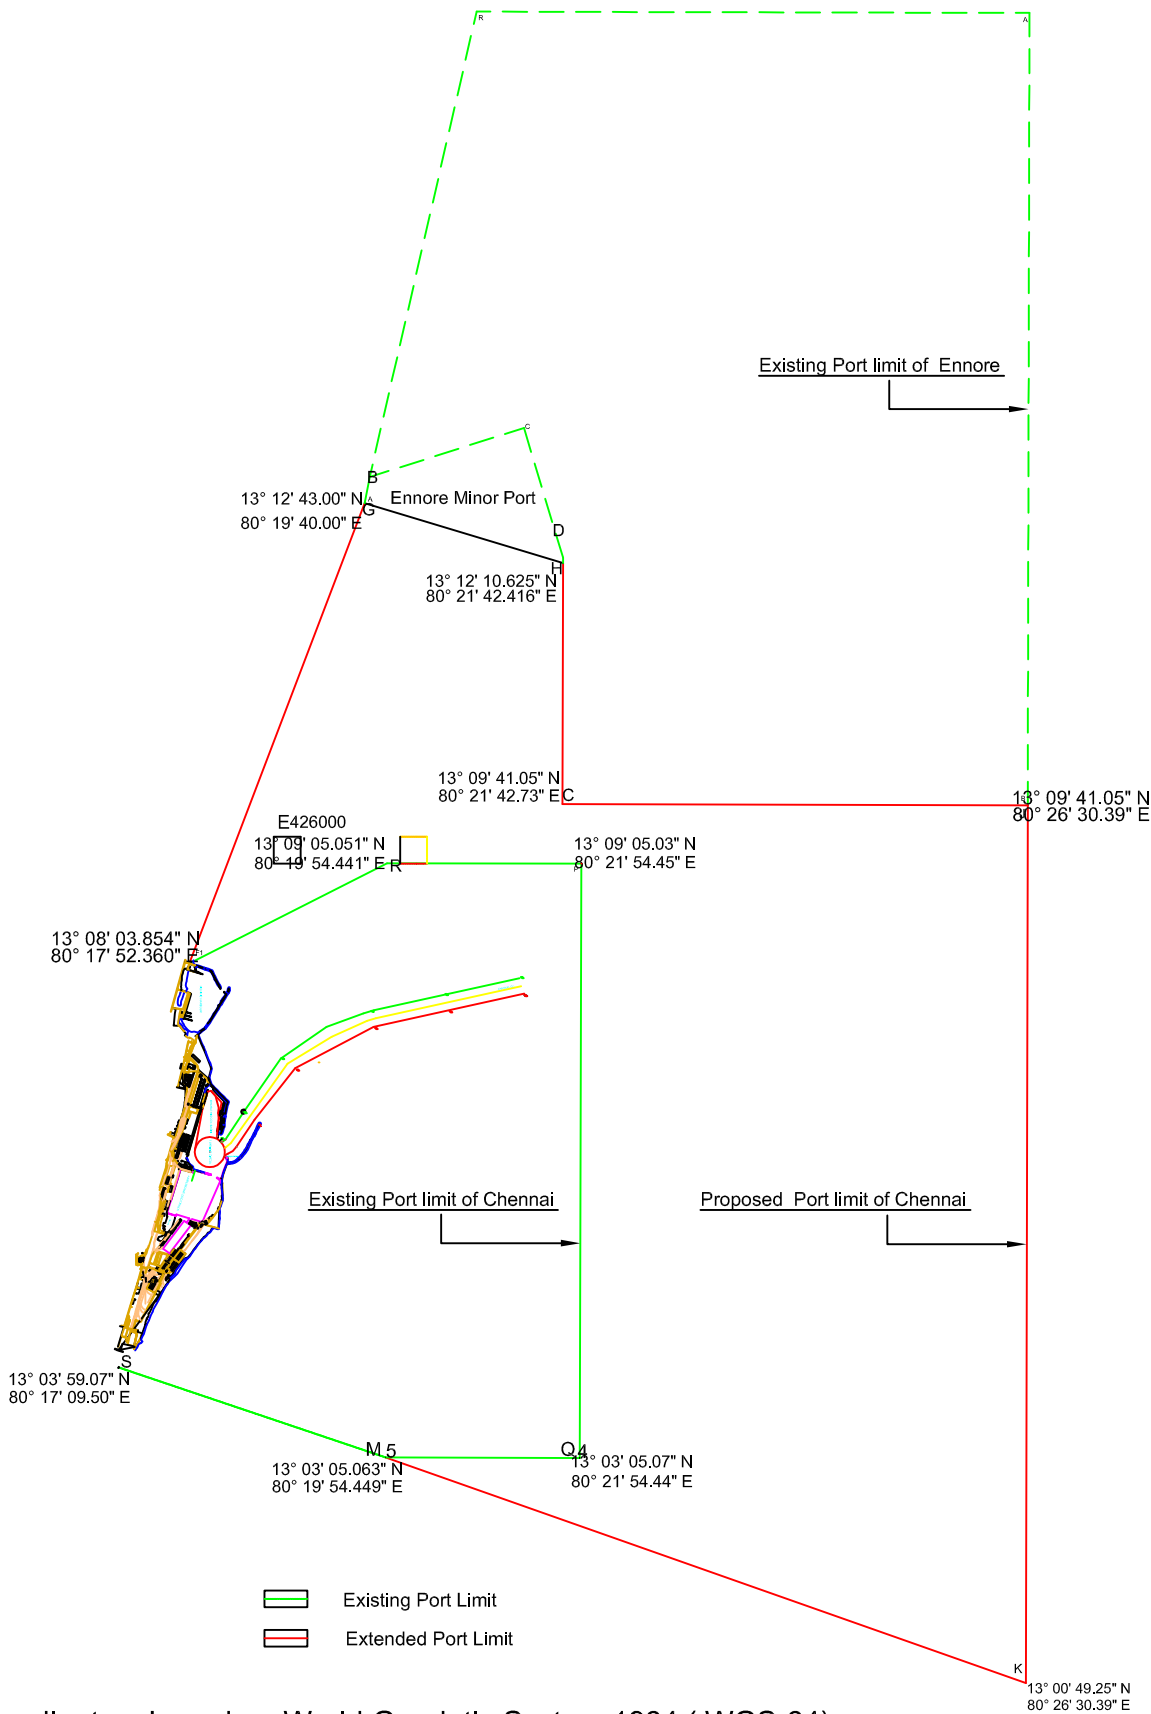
R

A

Existing Port limit of Ennore

C

B

13° 12' 43.00" N
80° 19' 40.00" E

G

Ennore Minor Port

D

H

13° 12' 10.625" N
80° 21' 42.416" E

13° 09' 41.05" N
80° 21' 42.73" E C

13° 09' 41.05" N
80° 26' 30.39" E

E426000

13° 09' 05.051" N
80° 19' 54.441" E R

13° 09' 05.03" N
80° 21' 54.45" E

13° 08' 03.854" N
80° 17' 52.360" E

Existing Port limit of Chennai

Proposed Port limit of Chennai

S

13° 03' 59.07" N
80° 17' 09.50" E

M 5

Q4

13° 03' 05.063" N
80° 19' 54.449" E

13° 03' 05.07" N
80° 21' 54.44" E

Existing Port Limit

Extended Port Limit

K

13° 00' 49.25" N
80° 26' 30.39" E

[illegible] World Geodetic System 1984 ( WGS 84)